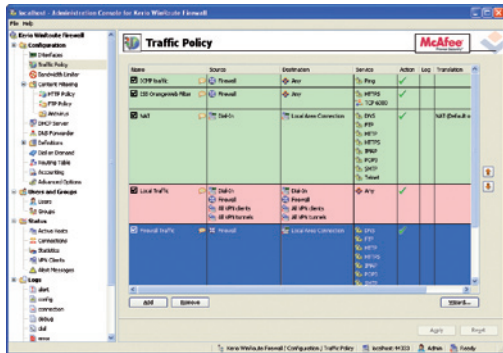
localhost - Administration Console for Kerio WinRoute Firewall
File Help

Kerio WinRoute Firewall
Configuration
Interfaces
Traffic Policy
Bandwidth Limiter
Content Filtering
HTTP Policy
FTP Policy
Antivirus
DHCP Server
DNS Forwarder
Definitions
Dial on Demand
Routing Table
Accounting
Advanced Options
Users and Groups
Users
Groups
Status
Active Hosts
Connections
Statistics
VPN Clients
Alert Messages
Logs
alert
config
connection
Debug
dial
error

Traffic Policy

McAfee

| Name | Source | Destination | Service | Action | Log | Translation |
|---|---|---|---|---|---|---|
| ICMP traffic | Firewall | Any | Ping | ✓ | | |
| ISS OrangeWeb Filter | Firewall | Any | HTTPS<br>TCP 6080 | ✓ | | |
| NAT | Dial-In | Local Area Connection | DNS<br>FTP<br>HTTP<br>HTTPS<br>IMAP<br>POP3<br>SMTP<br>Telnet | ✓ | | NAT (Default o |
| Local Traffic | Dial-In<br>Firewall<br>All VPN clients<br>All VPN tunnels | Dial-In<br>Firewall<br>All VPN clients<br>All VPN tunnels | Any | ✓ | | |
| Firewall traffic | Firewall | Local Area Connection | DNS<br>FTP<br>HTTP<br>HTTPS<br>IMAP<br>POP3<br>SMTP | ✓ | | |

Add   Remove   Wizard...

Apply   Reset

Kerio WinRoute Firewall / Configuration / Traffic Policy   localhost:44333   Admin   Ready